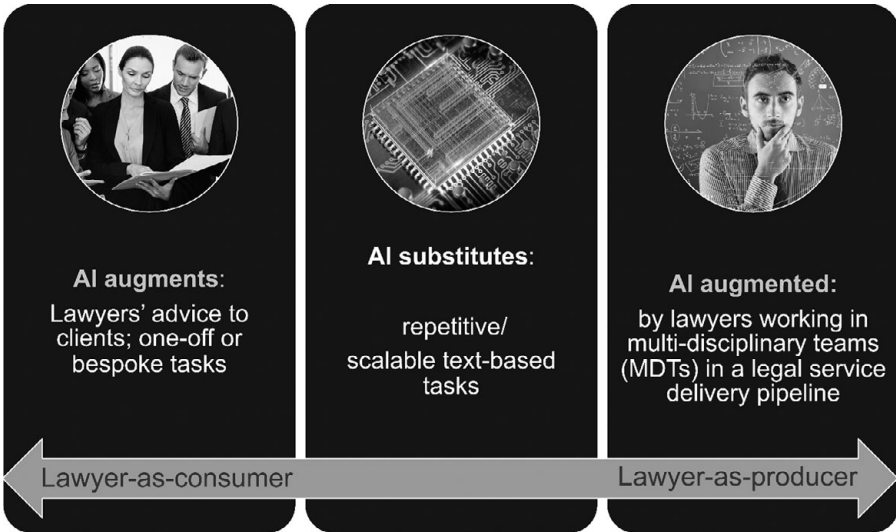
AI augments:

Lawyers' advice to clients; one-off or bespoke tasks

AI substitutes:

repetitive/ scalable text-based tasks

AI augmented:

by lawyers working in multi-disciplinary teams (MDTs) in a legal service delivery pipeline

Lawyer-as-consumer

Lawyer-as-producer